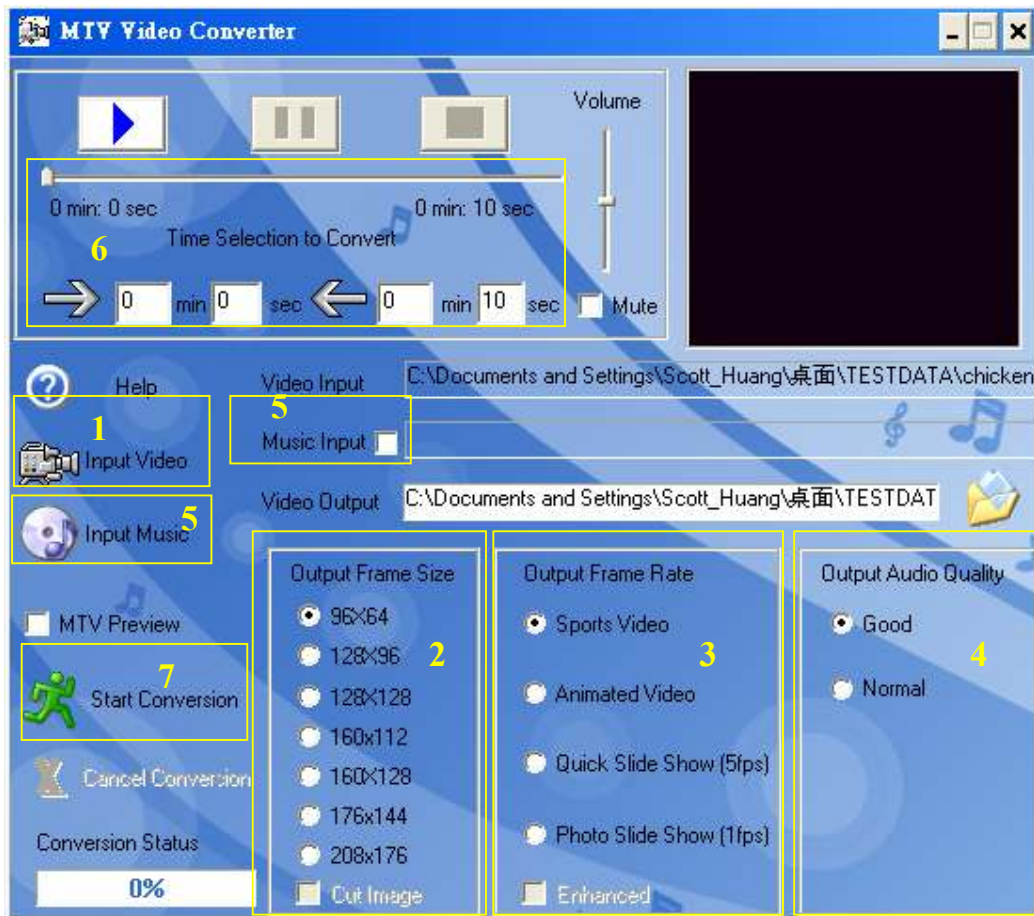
MTV Video Converter

Volume

0 min: 0 sec

0 min: 10 sec

Time Selection to Convert

6

0 min 0 sec 0 min 10 sec

Mute

Help

Video Input C:\Documents and Settings\Scott_Huang\桌面\TESTDATA\chicken

5

1

Music Input

Input Video

Video Output C:\Documents and Settings\Scott_Huang\桌面\TESTDAT

Input Music 5

Output Frame Size

96X64

128X96

128X128

160x112

160X128

176x144

208x176

Cut Image

2

Output Frame Rate

Sports Video

Animated Video

Quick Slide Show (5fps)

Photo Slide Show (1fps)

Enhanced

3

Output Audio Quality

Good

Normal

4

MTV Preview

7

Start Conversion

Cancel Conversion

Conversion Status

0%